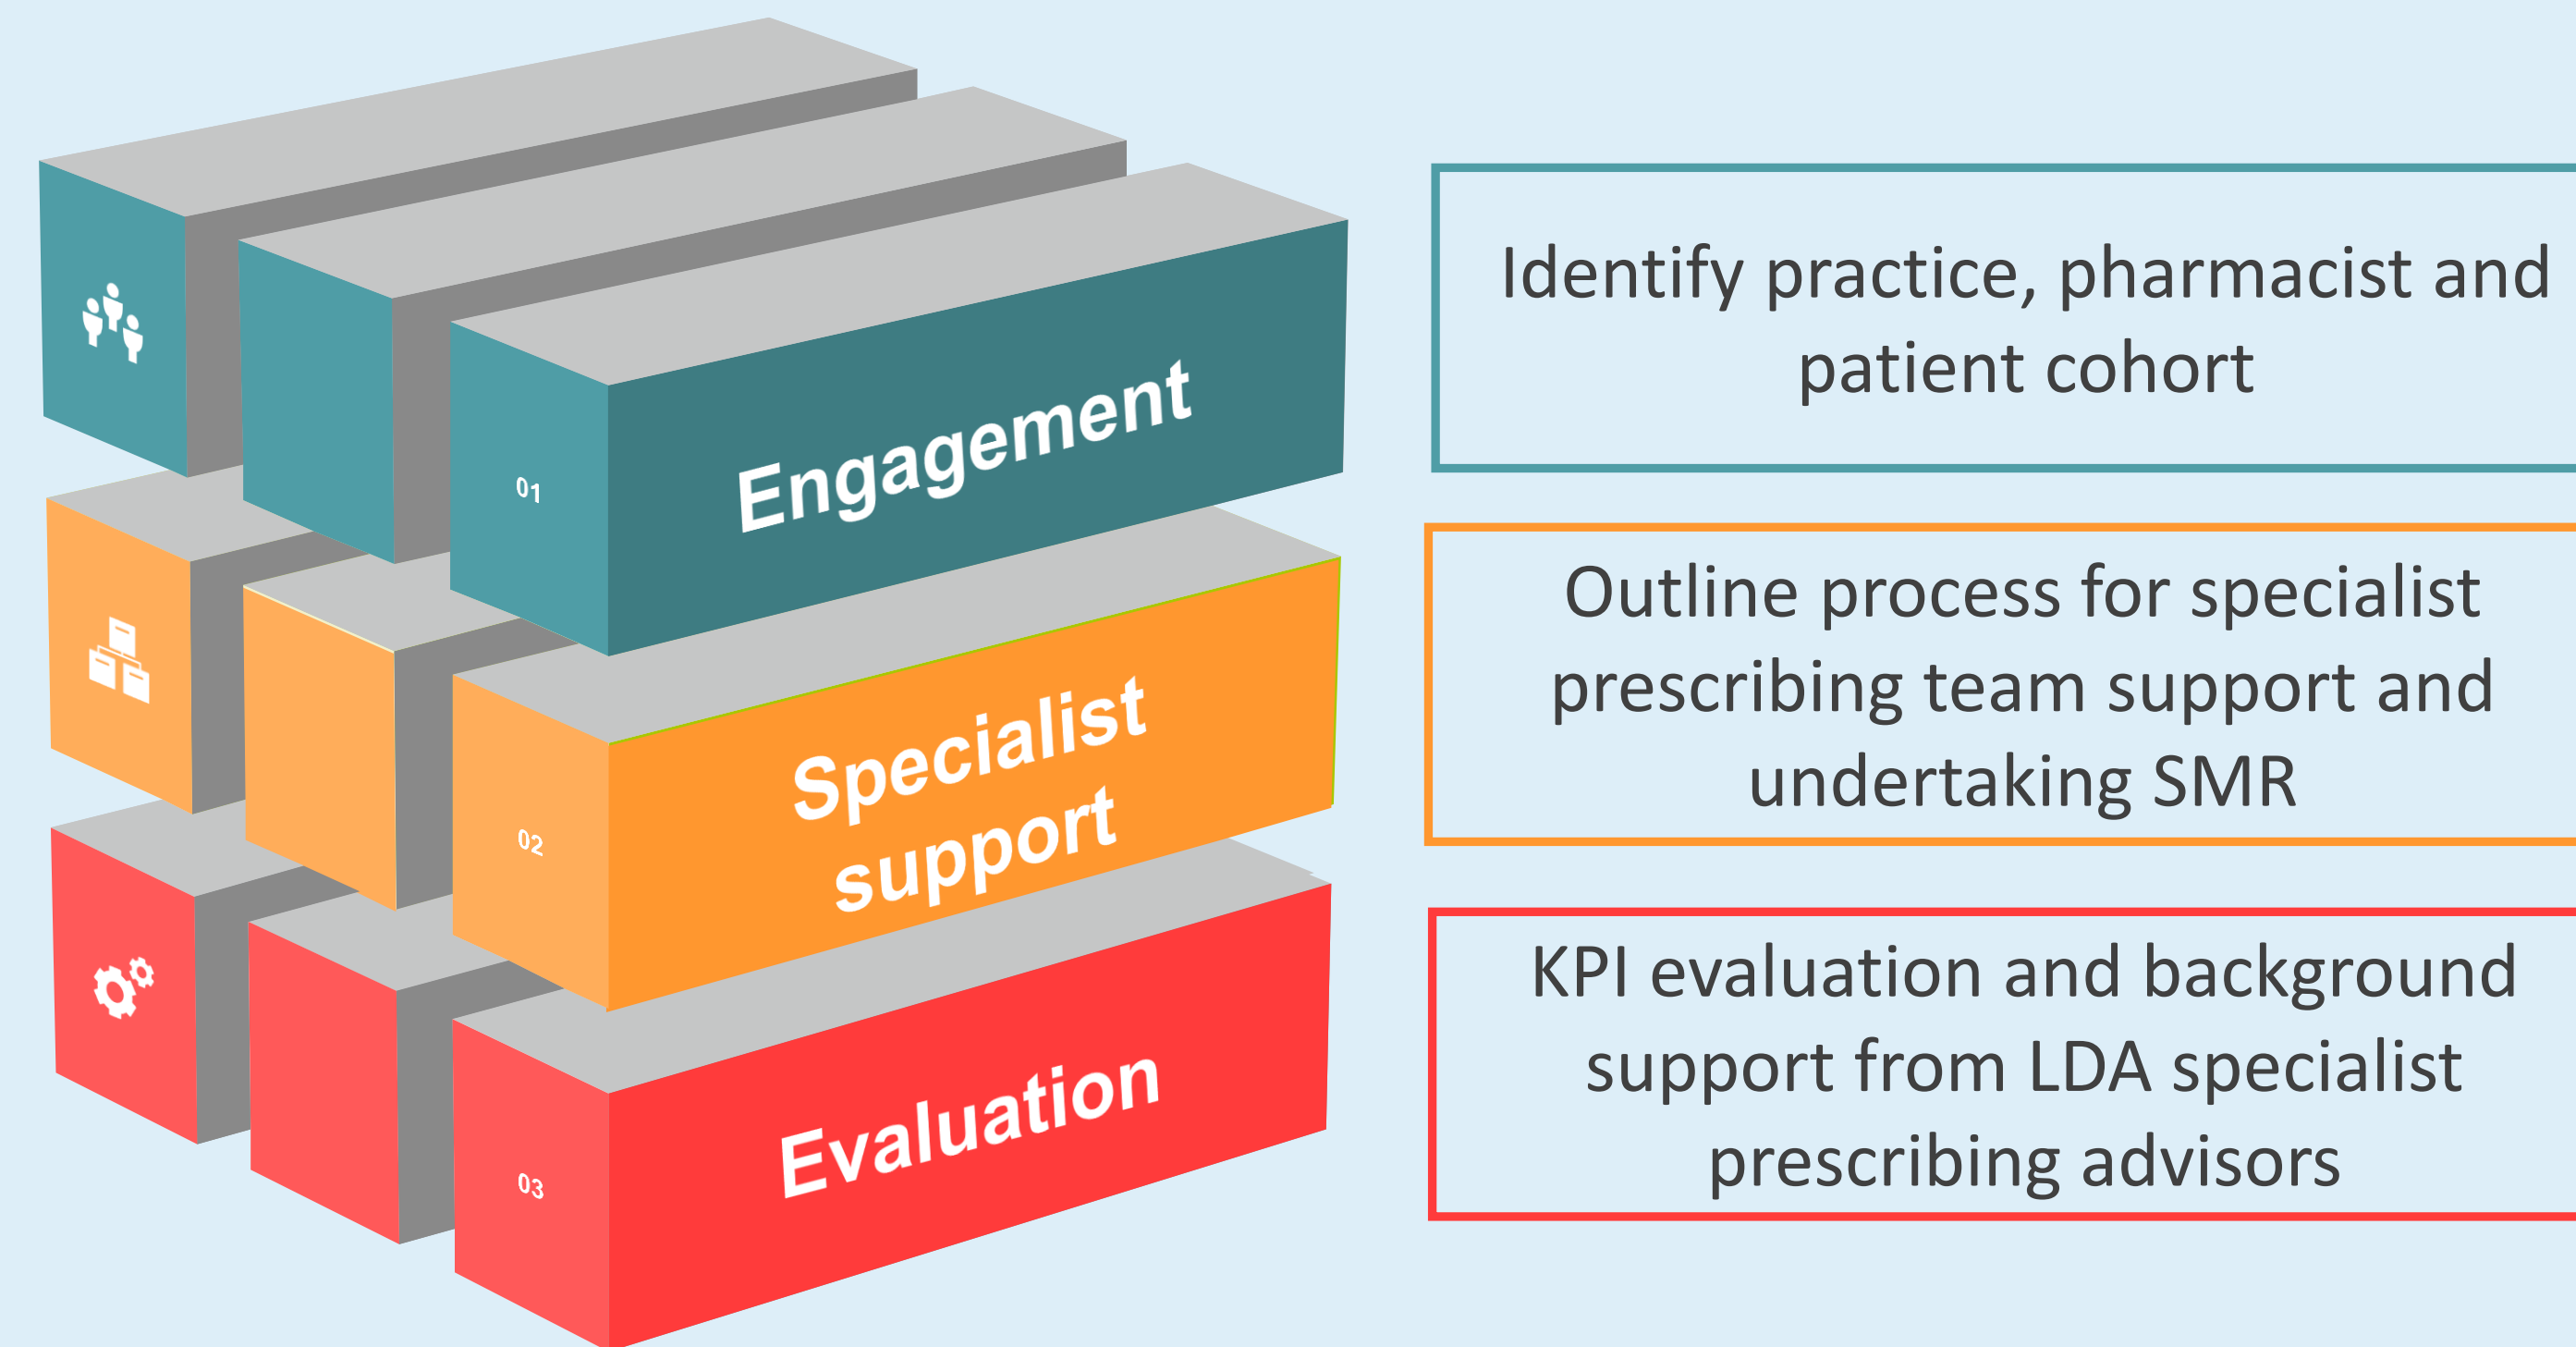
01

Engagement

02

Specialist support

03

Evaluation

Identify practice, pharmacist and patient cohort

Outline process for specialist prescribing team support and undertaking SMR

KPI evaluation and background support from LDA specialist prescribing advisors